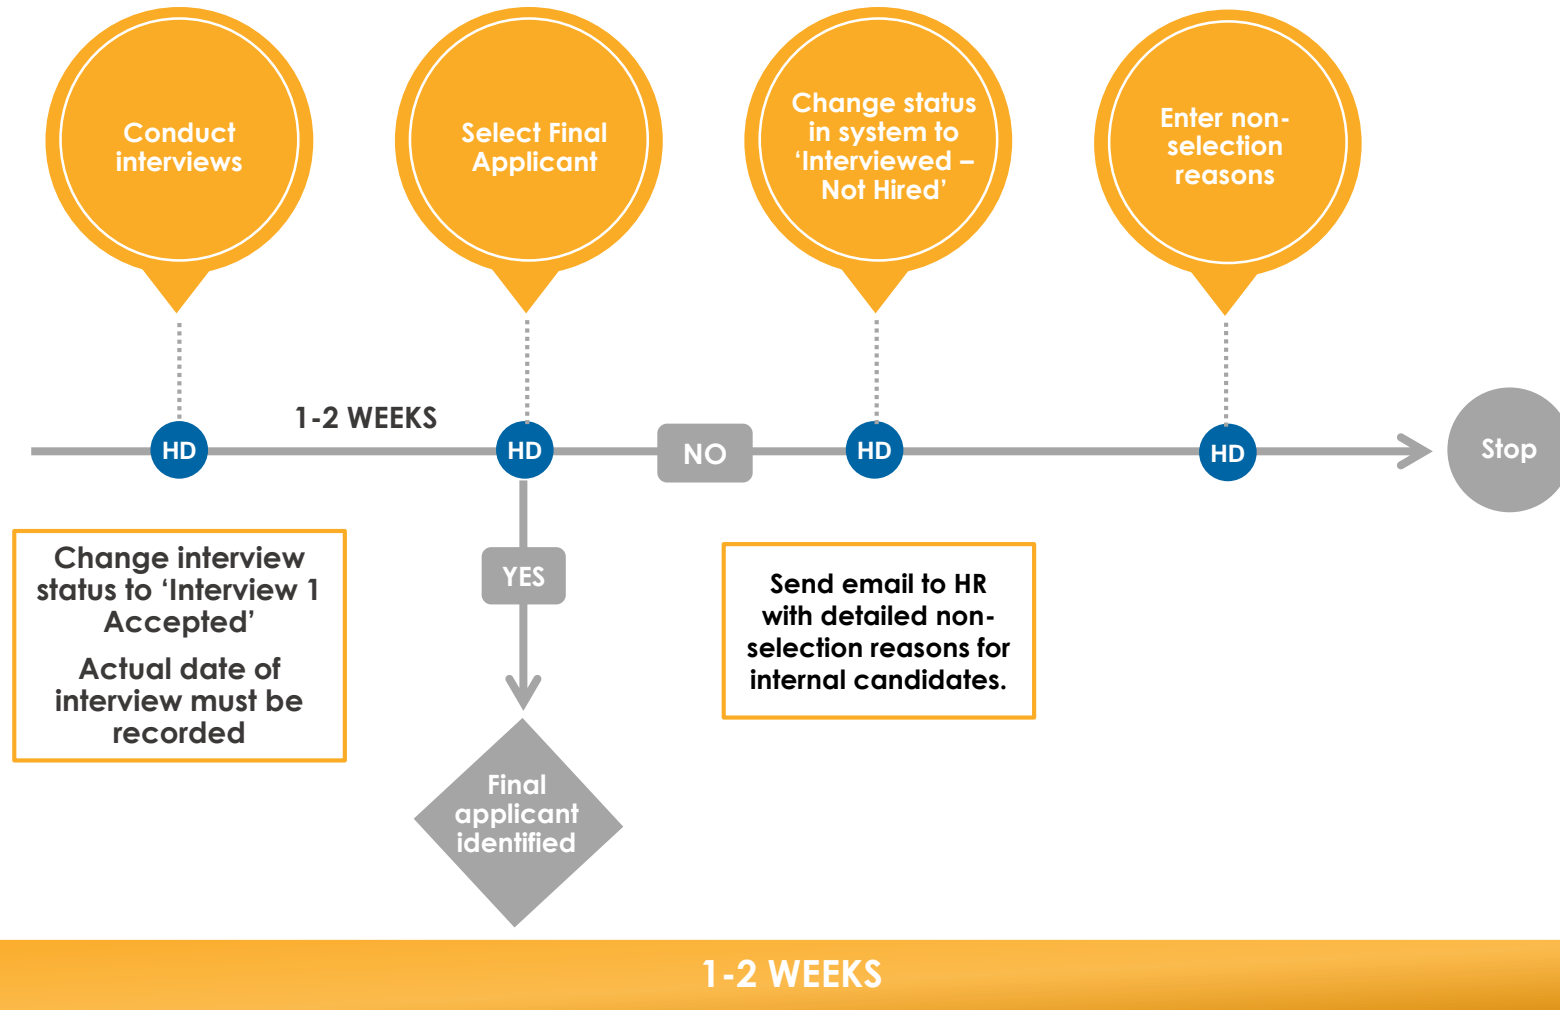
Conduct interviews

Select Final Applicant

Change status in system to 'Interviewed – Not Hired'

Enter non-selection reasons

HD

1-2 WEEKS

HD

NO

HD

HD

Stop

Change interview status to 'Interview 1 Accepted'

Actual date of interview must be recorded

YES

Send email to HR with detailed non-selection reasons for internal candidates.

Final applicant identified

1-2 WEEKS